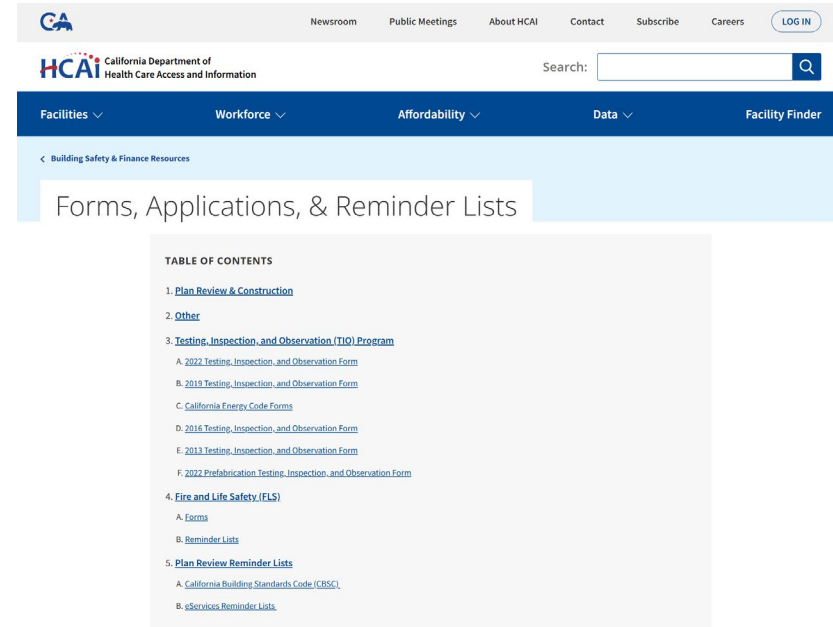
CA

Newsroom Public Meetings About HCAI Contact Subscribe Careers LOG IN

HCAI California Department of Health Care Access and Information

Search:

Facilities ∨ Workforce ∨ Affordability ∨ Data ∨ Facility Finder

< Building Safety & Finance Resources

Forms, Applications, & Reminder Lists

TABLE OF CONTENTS

1. Plan Review & Construction

2. Other

3. Testing, Inspection, and Observation (TIO) Program

A. 2022 Testing, Inspection, and Observation Form

B. 2019 Testing, Inspection, and Observation Form

C. California Energy Code Forms

D. 2016 Testing, Inspection, and Observation Form

E. 2013 Testing, Inspection, and Observation Form

F. 2022 Prefabrication Testing, Inspection, and Observation Form

4. Fire and Life Safety (FLS)

A. Forms

B. Reminder Lists

5. Plan Review Reminder Lists

A. California Building Standards Code (CBSC)

B. eServices Reminder Lists